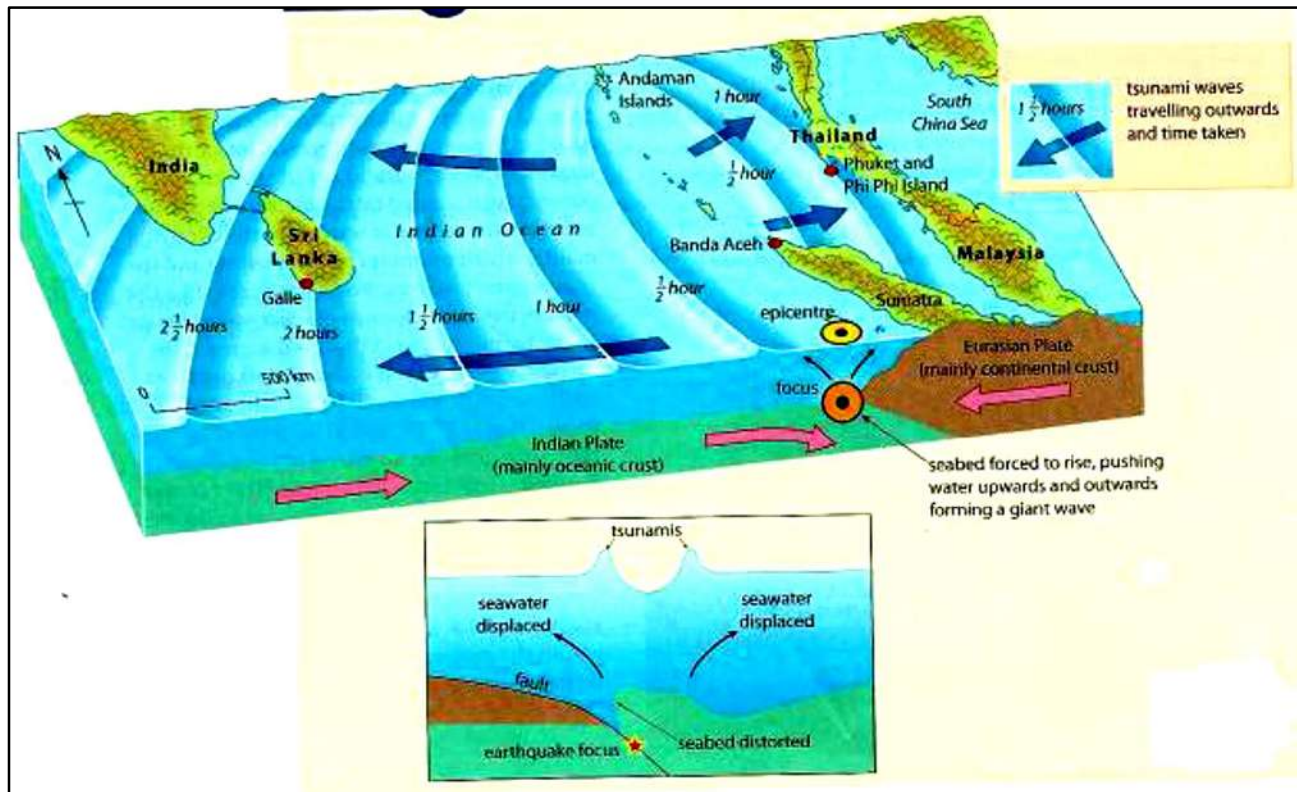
Andaman Islands

1 hour

Thailand

South China Sea

$1\frac{1}{2}$ hours

tsunami waves travelling outwards and time taken

India

N

$\frac{1}{2}$ hour

Phuket and Phi Phi Island

Sri Lanka

Indian Ocean

Banda Aceh

Malaysia

Galle

$\frac{1}{2}$ hour

Sumatra

$2\frac{1}{2}$ hours

2 hours

$1\frac{1}{2}$ hours

1 hour

epicentre

Eurasian Plate (mainly continental crust)

0

500 km

focus

Indian Plate (mainly oceanic crust)

seabed forced to rise, pushing water upwards and outwards forming a giant wave

tsunamis

seawater displaced

seawater displaced

fault

earthquake focus

seabed distorted